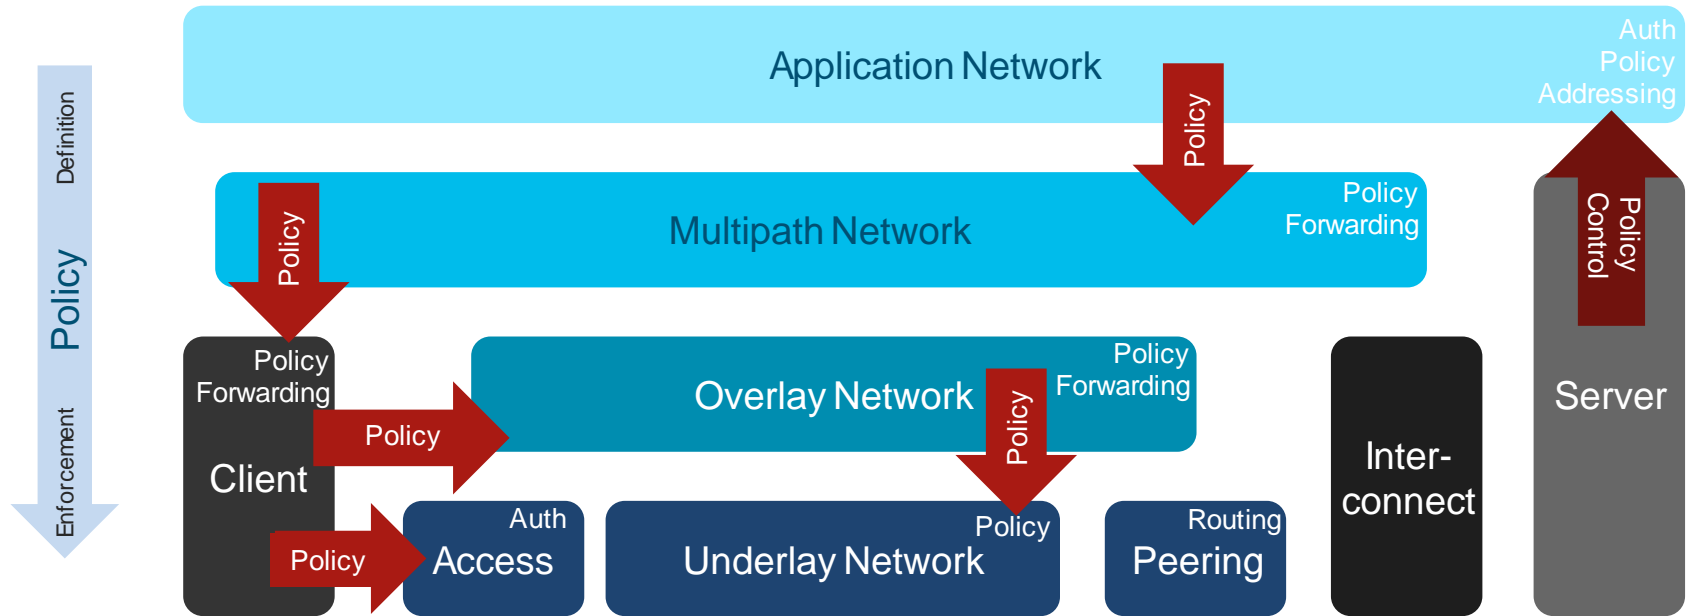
Definition

Policy

Enforcement

Application Network

Auth
Policy
Addressing

Policy

Multipath Network

Policy
Forwarding

Policy

Policy
Control

Policy
Forwarding

Client

Policy

Overlay Network

Policy
Forwarding

Policy

Server

Inter-
connect

Policy

Auth
Access

Policy
Underlay Network

Routing
Peering